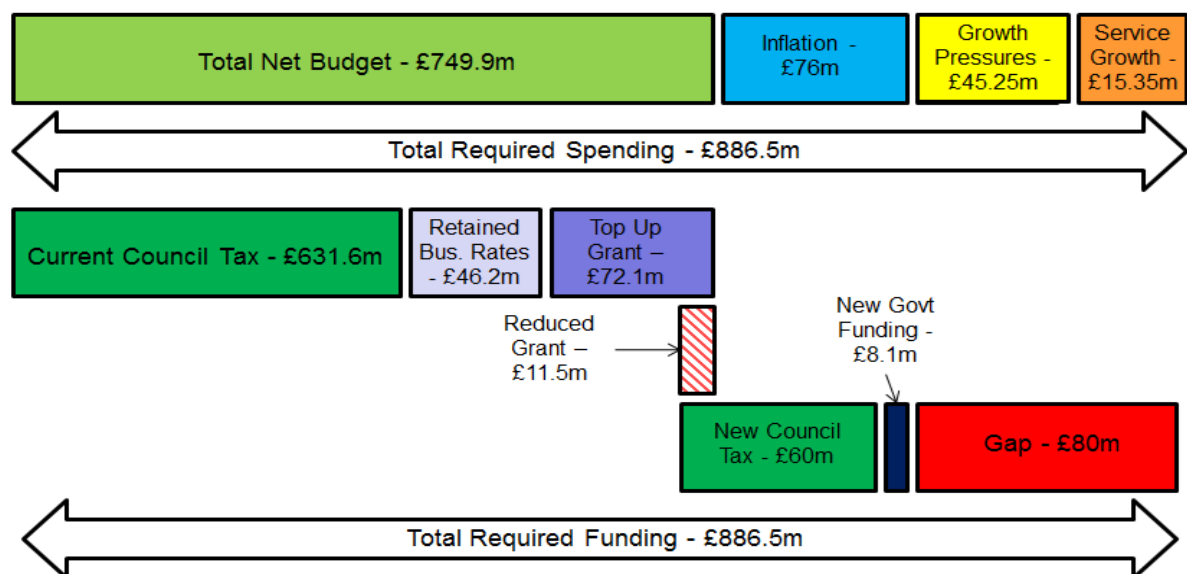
Total Net Budget - £749.9m

Inflation - £76m

Growth Pressures - £45.25m

Service Growth - £15.35m

Total Required Spending - £886.5m

Current Council Tax - £631.6m

Retained Bus. Rates - £46.2m

Top Up Grant – £72.1m

Reduced Grant – £11.5m

New Govt Funding - £8.1m

New Council Tax - £60m

Gap - £80m

Total Required Funding - £886.5m